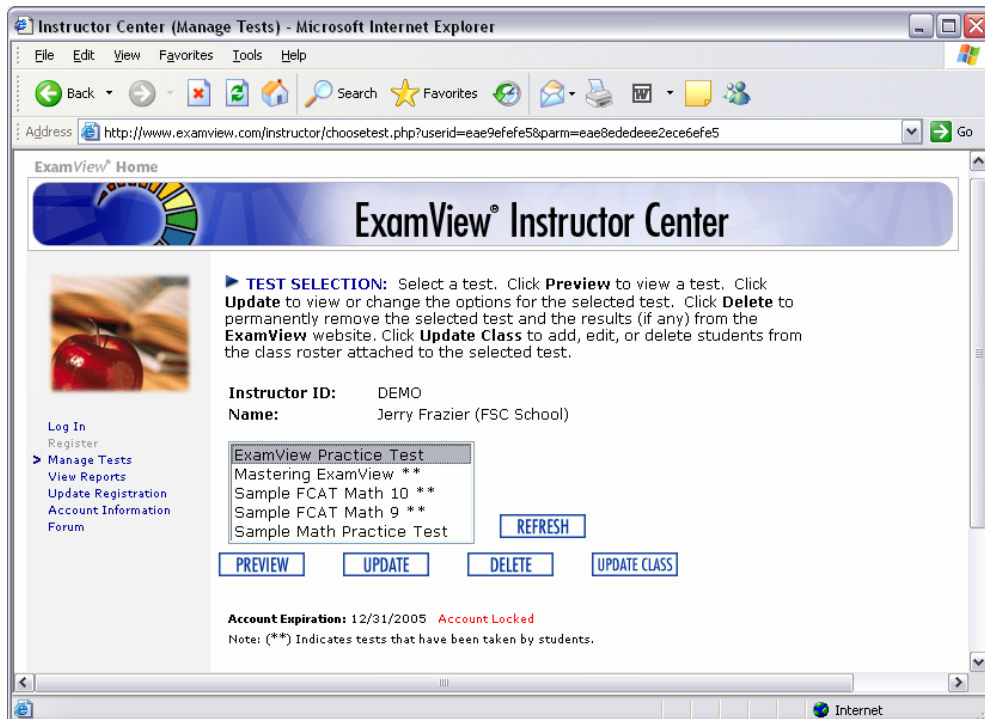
Instructor Center (Manage Tests) - Microsoft Internet Explorer

File Edit View Favorites Tools Help

Back Search Favorites

Address http://www.examview.com/instructor/choosetest.php?userid=eae9efefe5&parm=eae8ededeee2ece6efe5 Go

ExamView® Home

ExamView® Instructor Center

TEST SELECTION: Select a test. Click Preview to view a test. Click Update to view or change the options for the selected test. Click Delete to permanently remove the selected test and the results (if any) from the ExamView website. Click Update Class to add, edit, or delete students from the class roster attached to the selected test.

Instructor ID: DEMO
Name: Jerry Frazier (FSC School)

Log In
Register
Manage Tests
View Reports
Update Registration
Account Information
Forum

ExamView Practice Test
Mastering ExamView **
Sample FCAT Math 10 **
Sample FCAT Math 9 **
Sample Math Practice Test

REFRESH

PREVIEW UPDATE DELETE UPDATE CLASS

Account Expiration: 12/31/2005 Account Locked
Note: (**) Indicates tests that have been taken by students.

Internet